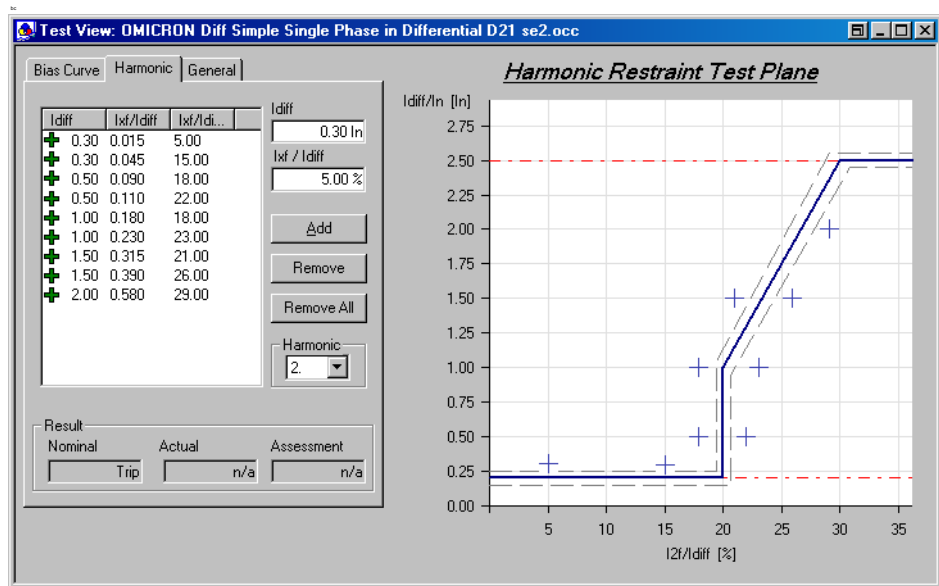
Test View: OMICRON Diff Simple Single Phase in Differential D21 se2.occ

Bias Curve | Harmonic | General

| Idiff | Ixf/Idiff | Ixf/Idi... |
|---|---|---|
| 0.30 | 0.015 | 5.00 |
| 0.30 | 0.045 | 15.00 |
| 0.50 | 0.090 | 18.00 |
| 0.50 | 0.110 | 22.00 |
| 1.00 | 0.180 | 18.00 |
| 1.00 | 0.230 | 23.00 |
| 1.50 | 0.315 | 21.00 |
| 1.50 | 0.390 | 26.00 |
| 2.00 | 0.580 | 29.00 |

Idiff
0.30 In
Ixf / Idiff
5.00 %

Add
Remove
Remove All

Harmonic
2.

Result
Nominal Actual Assessment
Trip n/a n/a

Harmonic Restraint Test Plane

Idiff/In [In]
2.75
2.50
2.25
2.00
1.75
1.50
1.25
1.00
0.75
0.50
0.25
0.00
0 5 10 15 20 25 30 35
I2f/Idiff [%]